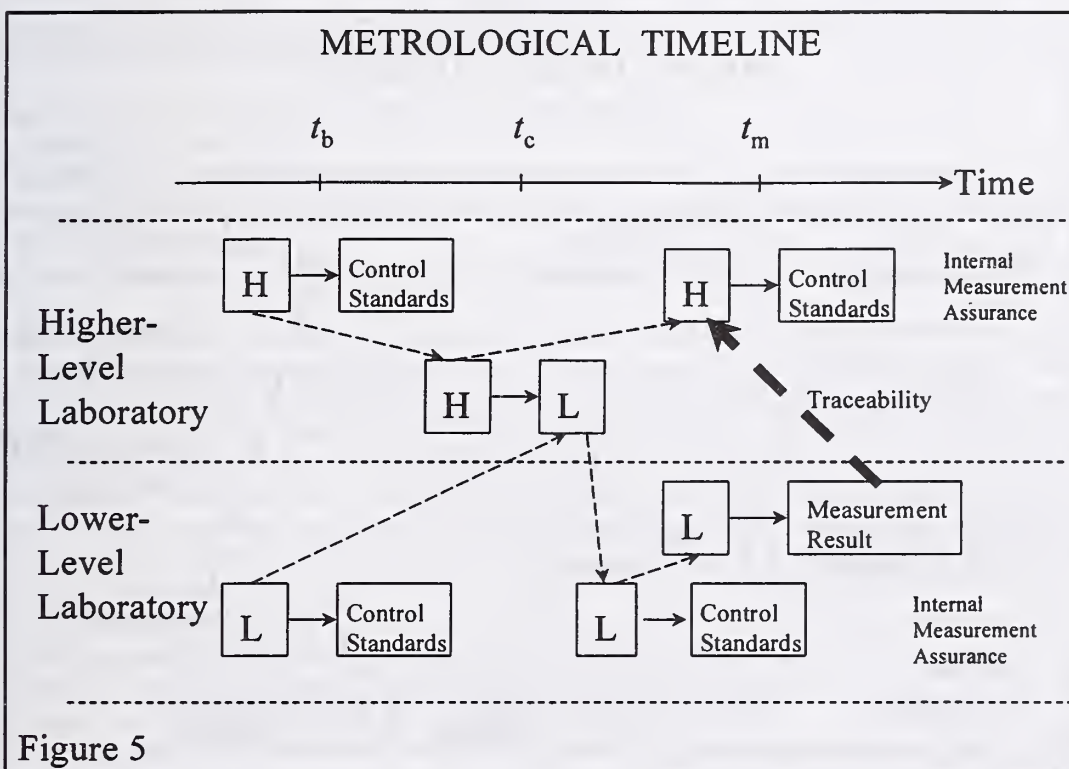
METROLOGICAL TIMELINE

$t_b$

$t_c$

$t_m$

Time

H

Control Standards

H

Control Standards

Internal Measurement Assurance

Higher-Level Laboratory

H

L

Traceability

Lower-Level Laboratory

L

Measurement Result

L

Control Standards

L

Control Standards

Internal Measurement Assurance

Figure 5